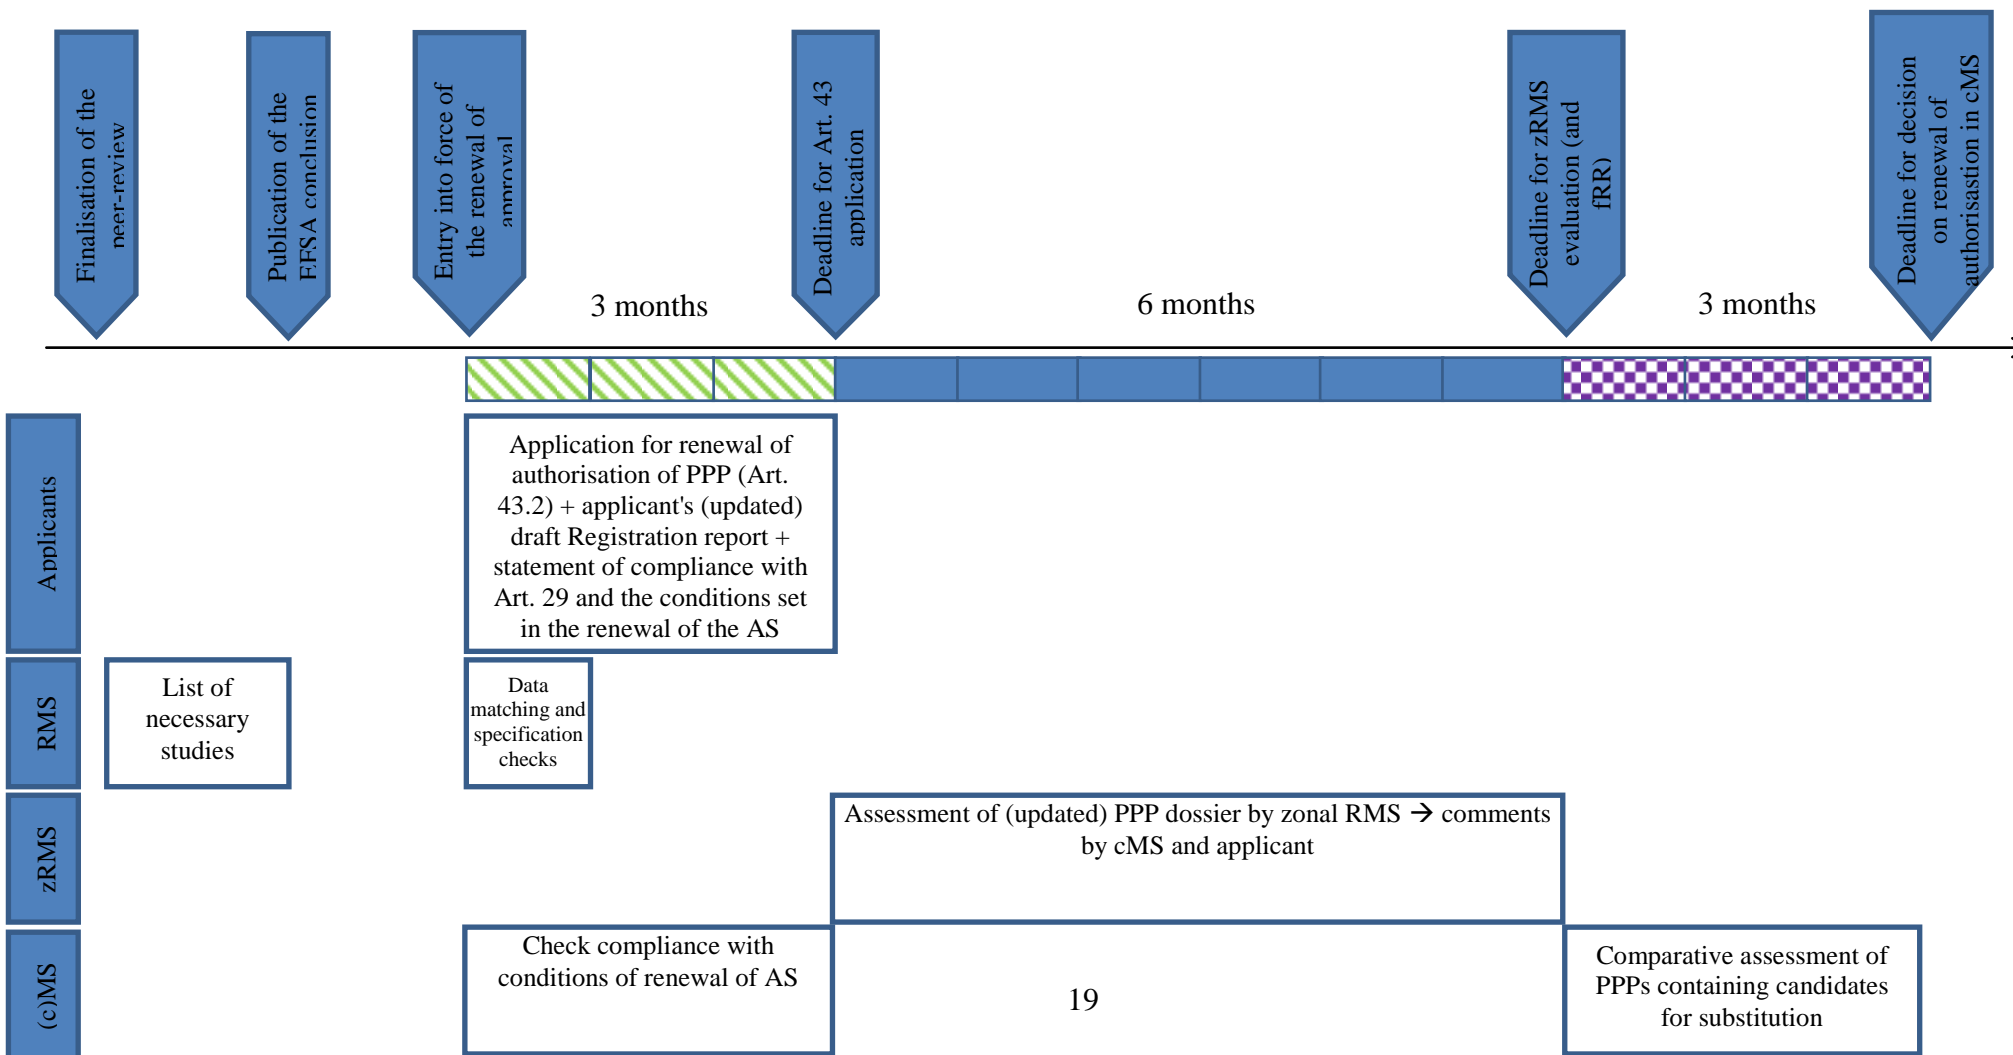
Finalisation of the peer-review

Publication of the EFSA conclusion

Entry into force of the renewal of approval

Deadline for Art. 43 application

Deadline for zRMS evaluation (and fRR)

Deadline for decision on renewal of authorisation in cMS

3 months

6 months

3 months

Applicants

RMS

zRMS

(c)MS

Application for renewal of authorisation of PPP (Art. 43.2) + applicant's (updated) draft Registration report + statement of compliance with Art. 29 and the conditions set in the renewal of the AS

List of necessary studies

Data matching and specification checks

Assessment of (updated) PPP dossier by zonal RMS → comments by cMS and applicant

Check compliance with conditions of renewal of AS

19

Comparative assessment of PPPs containing candidates for substitution